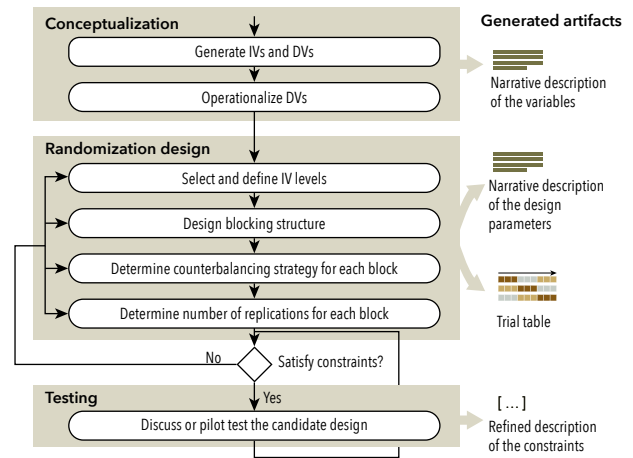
Conceptualization

Generate IVs and DVs

Operationalize DVs

Generated artifacts

Narrative description of the variables

Randomization design

Select and define IV levels

Design blocking structure

Determine counterbalancing strategy for each block

Determine number of replications for each block

Narrative description of the design parameters

Trial table

No

Satisfy constraints?

Yes

Testing

Discuss or pilot test the candidate design

[ … ]

Refined description of the constraints